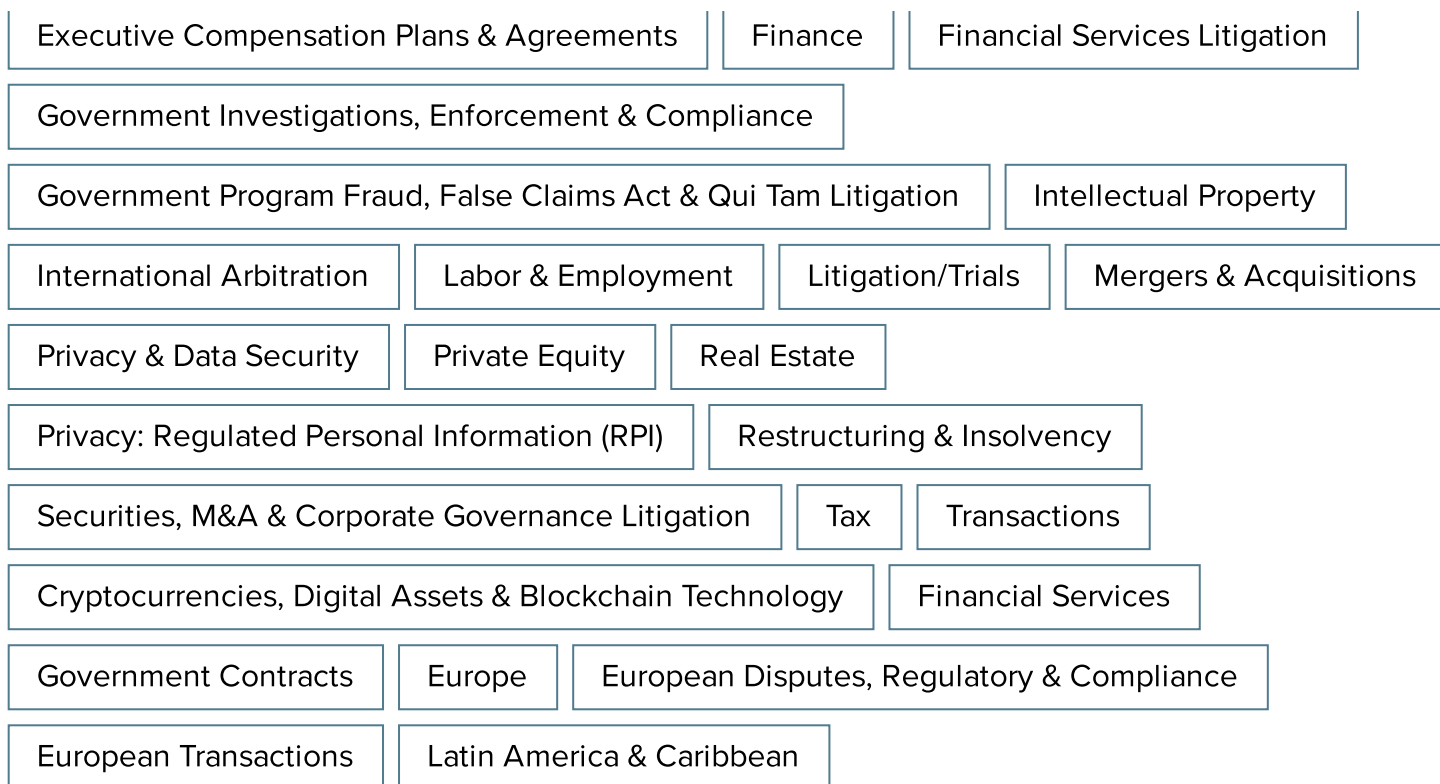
Executive Compensation Plans & Agreements
Finance
Financial Services Litigation
Government Investigations, Enforcement & Compliance
Government Program Fraud, False Claims Act & Qui Tam Litigation
Intellectual Property
International Arbitration
Labor & Employment
Litigation/Trials
Mergers & Acquisitions
Privacy & Data Security
Private Equity
Real Estate
Privacy: Regulated Personal Information (RPI)
Restructuring & Insolvency
Securities, M&A & Corporate Governance Litigation
Tax
Transactions
Cryptocurrencies, Digital Assets & Blockchain Technology
Financial Services
Government Contracts
Europe
European Disputes, Regulatory & Compliance
European Transactions
Latin America & Caribbean